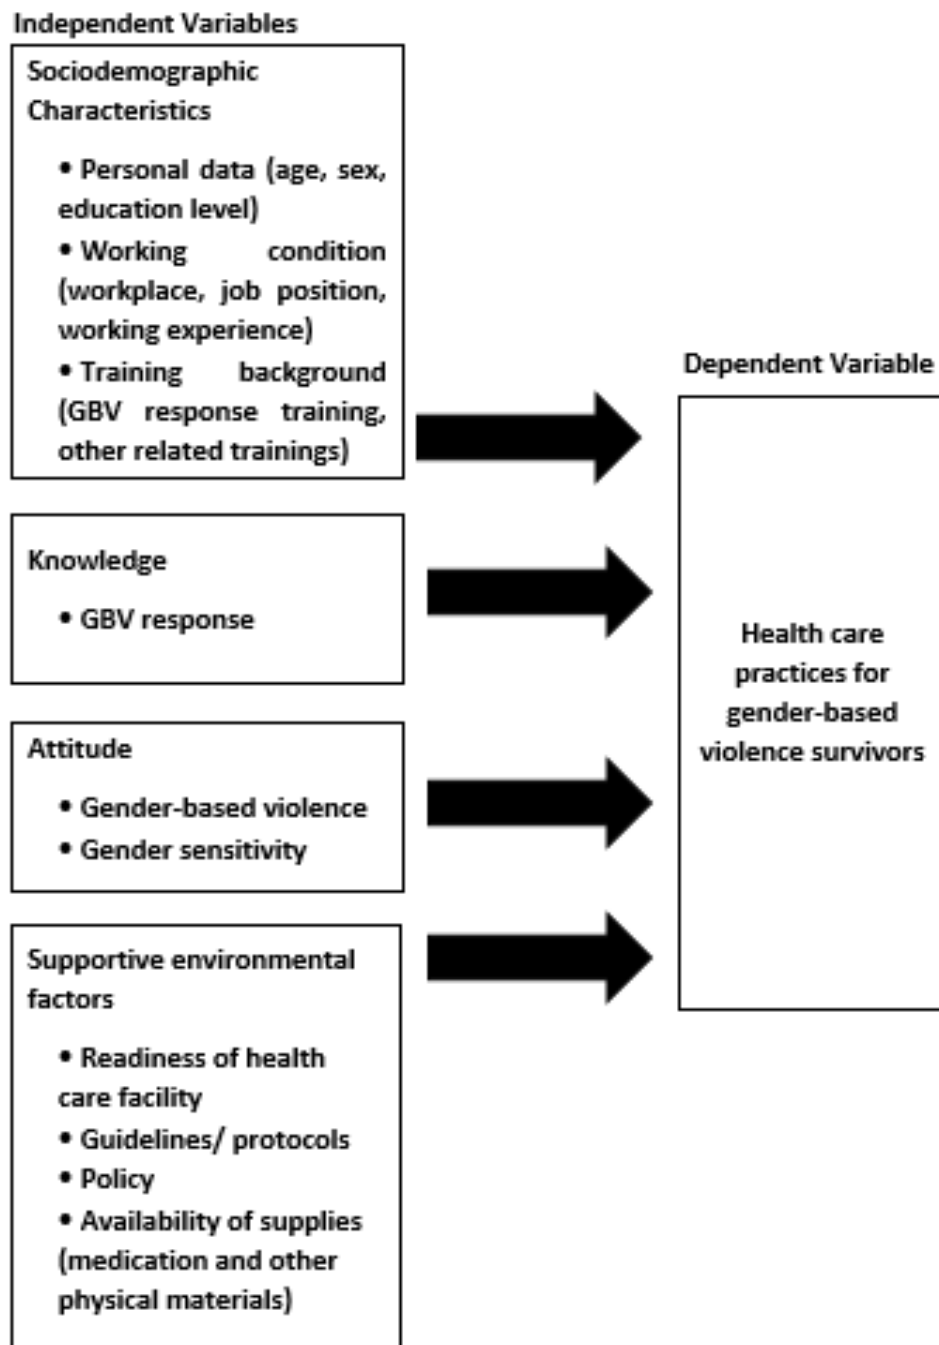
Independent Variables

Sociodemographic Characteristics

• Personal data (age, sex, education level)
• Working condition (workplace, job position, working experience)
• Training background (GBV response training, other related trainings)

Knowledge

• GBV response

Attitude

• Gender-based violence
• Gender sensitivity

Supportive environmental factors

• Readiness of health care facility
• Guidelines/ protocols
• Policy
• Availability of supplies (medication and other physical materials)

Dependent Variable

Health care practices for gender-based violence survivors